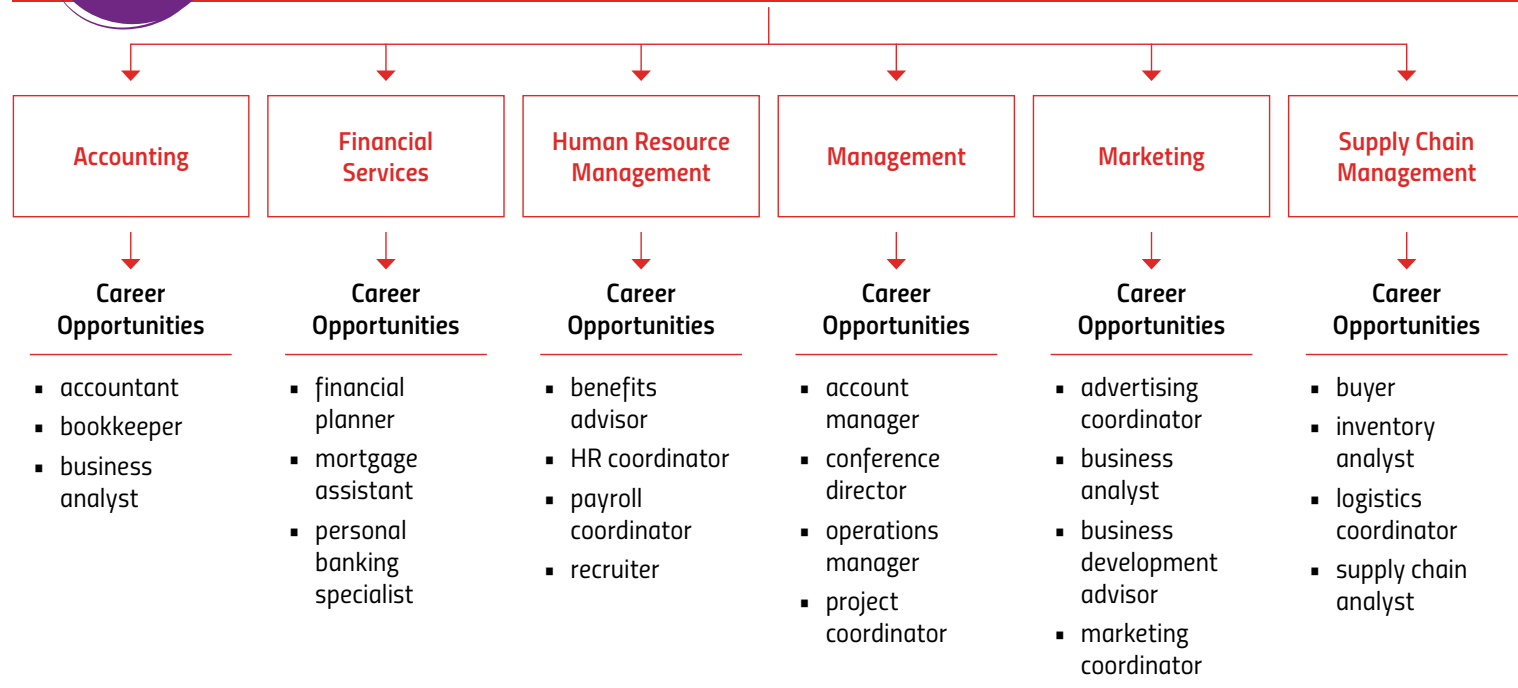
Accounting

Career Opportunities

- accountant
- bookkeeper
- business analyst

Financial Services

Career Opportunities

- financial planner
- mortgage assistant
- personal banking specialist

Human Resource Management

Career Opportunities

- benefits advisor
- HR coordinator
- payroll coordinator
- recruiter

Management

Career Opportunities

- account manager
- conference director
- operations manager
- project coordinator

Marketing

Career Opportunities

- advertising coordinator
- business analyst
- business development advisor
- marketing coordinator

Supply Chain Management

Career Opportunities

- buyer
- inventory analyst
- logistics coordinator
- supply chain analyst